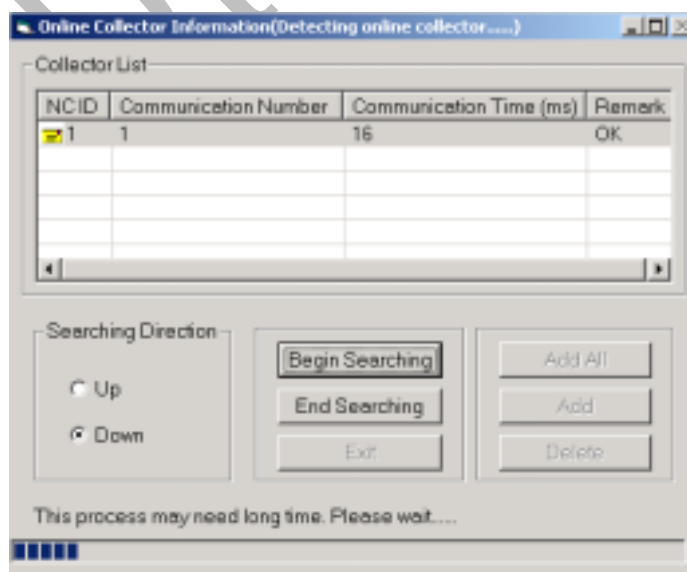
Online Collector Information(Detecting online collector.....)

Collector List

| NC ID | Communication Number | Communication Time (ms) | Remark |
|---|---|---|---|
| 1 | 1 | 16 | OK |

Searching Direction

Up

Down

Begin Searching

End Searching

Exit

Add All

Add

Delete

This process may need long time. Please wait.....